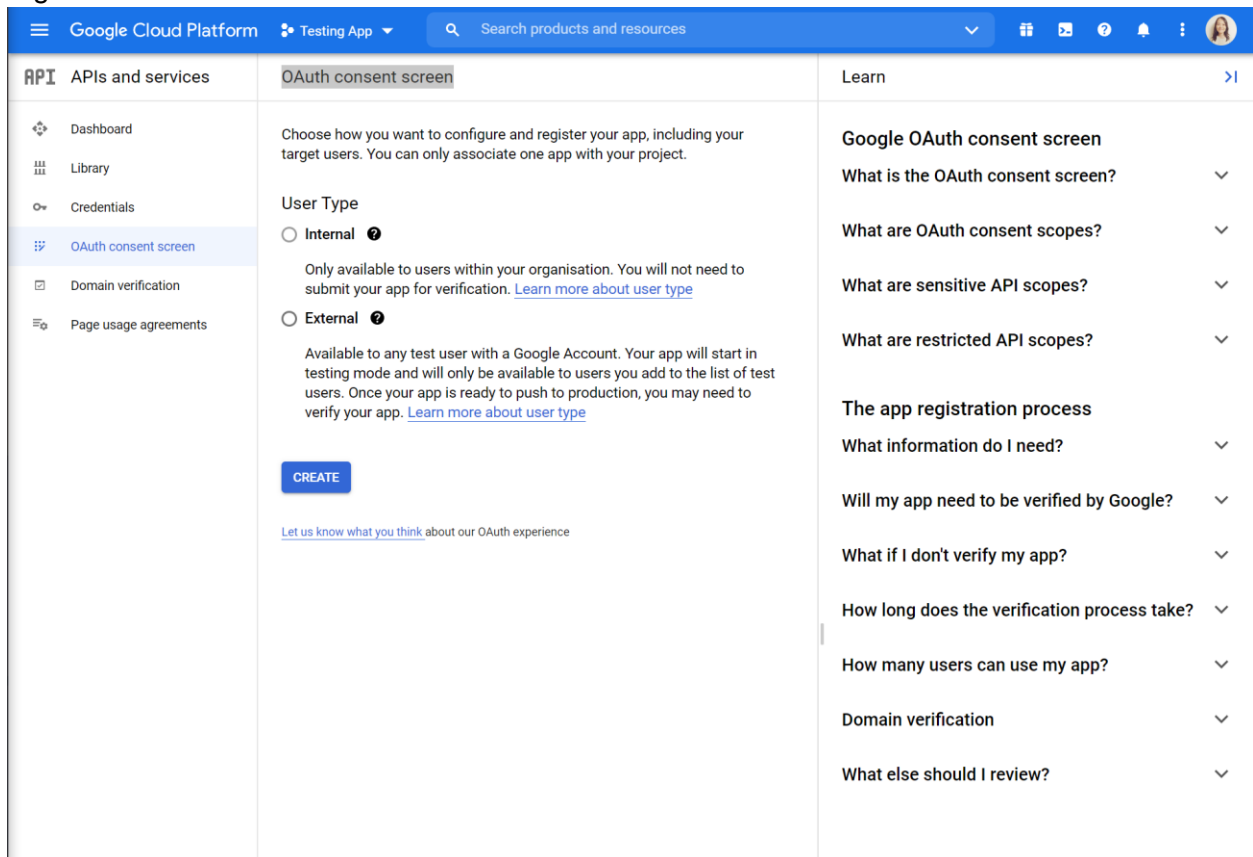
Google Cloud Platform Testing App

Search products and resources

API APIs and services

Dashboard
Library
Credentials
OAuth consent screen
Domain verification
Page usage agreements

OAuth consent screen

Choose how you want to configure and register your app, including your target users. You can only associate one app with your project.

User Type

Internal

Only available to users within your organisation. You will not need to submit your app for verification. Learn more about user type

External

Available to any test user with a Google Account. Your app will start in testing mode and will only be available to users you add to the list of test users. Once your app is ready to push to production, you may need to verify your app. Learn more about user type

CREATE

Let us know what you think about our OAuth experience

Learn

Google OAuth consent screen

What is the OAuth consent screen?

What are OAuth consent scopes?

What are sensitive API scopes?

What are restricted API scopes?

The app registration process

What information do I need?

Will my app need to be verified by Google?

What if I don't verify my app?

How long does the verification process take?

How many users can use my app?

Domain verification

What else should I review?